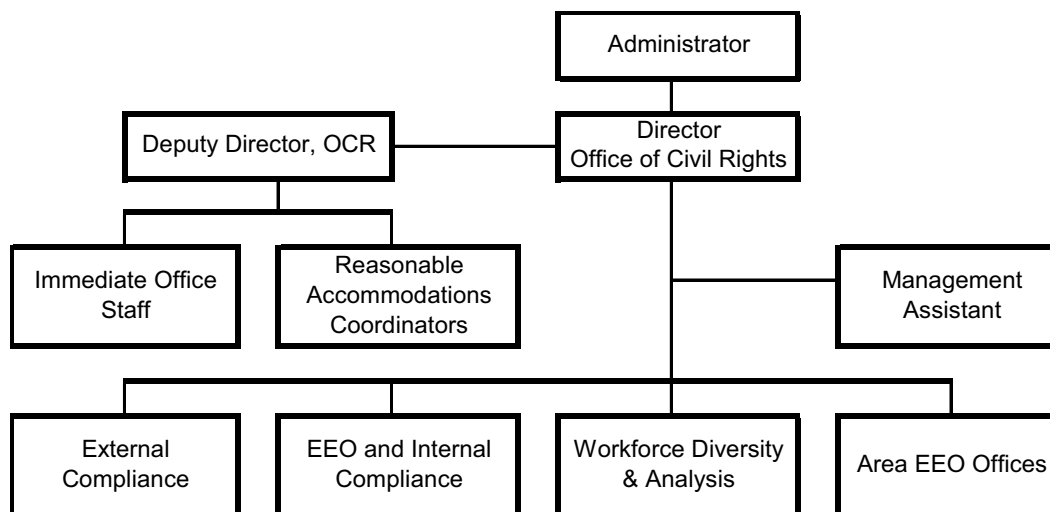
Administrator

Deputy Director, OCR

Director
Office of Civil Rights

Immediate Office Staff

Reasonable Accommodations Coordinators

Management Assistant

External Compliance

EEO and Internal Compliance

Workforce Diversity & Analysis

Area EEO Offices